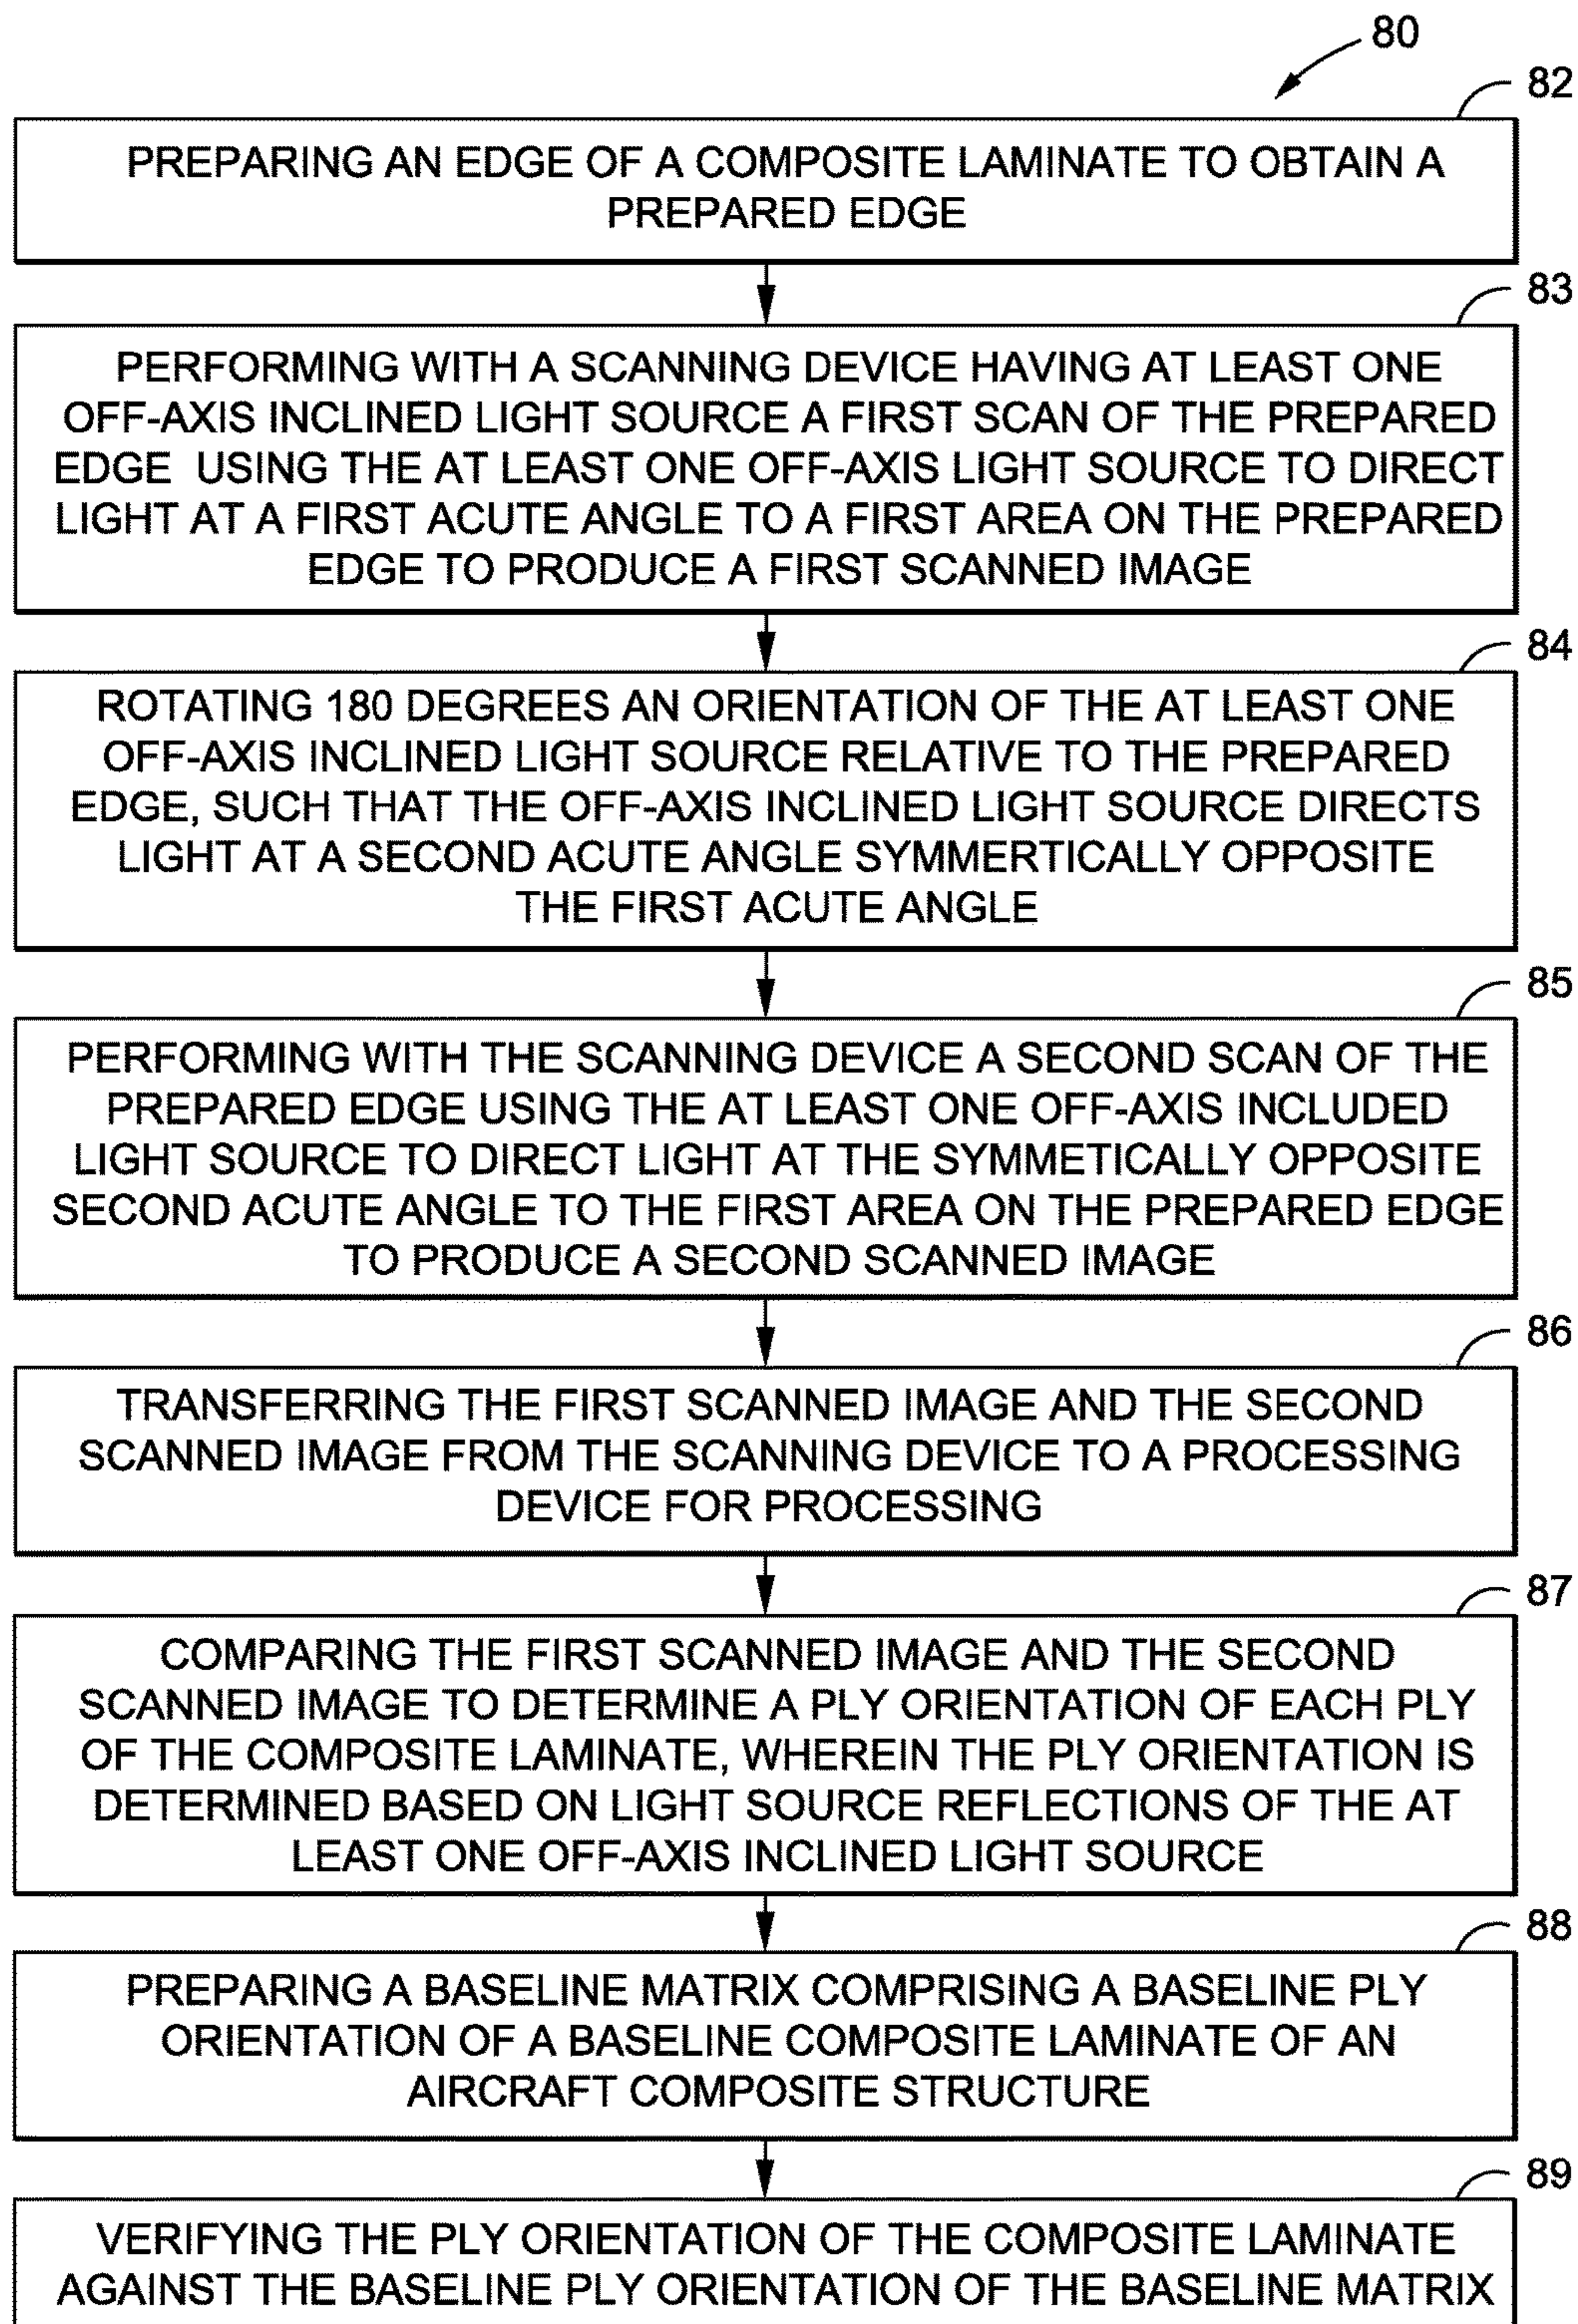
80

82

PREPARING AN EDGE OF A COMPOSITE LAMINATE TO OBTAIN A PREPARED EDGE

83

PERFORMING WITH A SCANNING DEVICE HAVING AT LEAST ONE OFF-AXIS INCLINED LIGHT SOURCE A FIRST SCAN OF THE PREPARED EDGE USING THE AT LEAST ONE OFF-AXIS LIGHT SOURCE TO DIRECT LIGHT AT A FIRST ACUTE ANGLE TO A FIRST AREA ON THE PREPARED EDGE TO PRODUCE A FIRST SCANNED IMAGE

84

ROTATING 180 DEGREES AN ORIENTATION OF THE AT LEAST ONE OFF-AXIS INCLINED LIGHT SOURCE RELATIVE TO THE PREPARED EDGE, SUCH THAT THE OFF-AXIS INCLINED LIGHT SOURCE DIRECTS LIGHT AT A SECOND ACUTE ANGLE SYMMERTICALLY OPPOSITE THE FIRST ACUTE ANGLE

85

PERFORMING WITH THE SCANNING DEVICE A SECOND SCAN OF THE PREPARED EDGE USING THE AT LEAST ONE OFF-AXIS INCLUDED LIGHT SOURCE TO DIRECT LIGHT AT THE SYMMETICALLY OPPOSITE SECOND ACUTE ANGLE TO THE FIRST AREA ON THE PREPARED EDGE TO PRODUCE A SECOND SCANNED IMAGE

86

TRANSFERRING THE FIRST SCANNED IMAGE AND THE SECOND SCANNED IMAGE FROM THE SCANNING DEVICE TO A PROCESSING DEVICE FOR PROCESSING

87

COMPARING THE FIRST SCANNED IMAGE AND THE SECOND SCANNED IMAGE TO DETERMINE A PLY ORIENTATION OF EACH PLY OF THE COMPOSITE LAMINATE, WHEREIN THE PLY ORIENTATION IS DETERMINED BASED ON LIGHT SOURCE REFLECTIONS OF THE AT LEAST ONE OFF-AXIS INCLINED LIGHT SOURCE

88

PREPARING A BASELINE MATRIX COMPRISING A BASELINE PLY ORIENTATION OF A BASELINE COMPOSITE LAMINATE OF AN AIRCRAFT COMPOSITE STRUCTURE

89

VERIFYING THE PLY ORIENTATION OF THE COMPOSITE LAMINATE AGAINST THE BASELINE PLY ORIENTATION OF THE BASELINE MATRIX